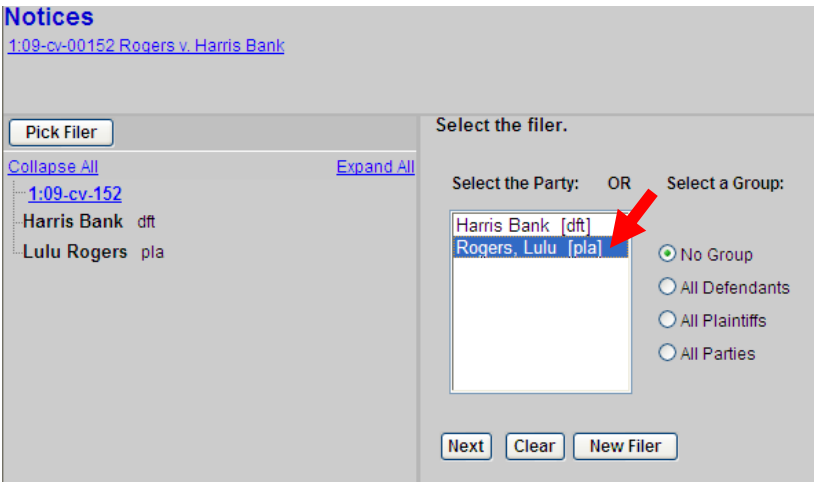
Notices
1:09-cv-00152 Rogers v. Harris Bank

Pick Filer

Collapse All
Expand All

1:09-cv-152
Harris Bank dft
Lulu Rogers pla

Select the filer.

Select the Party: OR Select a Group:

Harris Bank [dft]
Rogers, Lulu [pla]

No Group
All Defendants
All Plaintiffs
All Parties

Next
Clear
New Filer